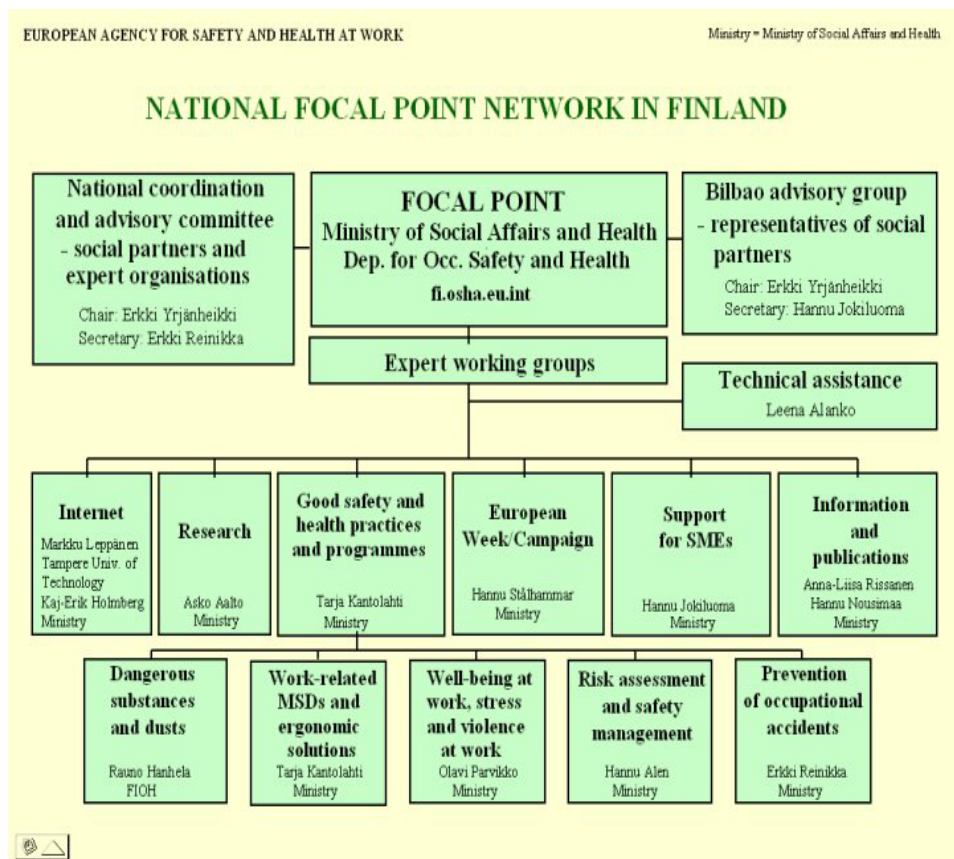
EUROPEAN AGENCY FOR SAFETY AND HEALTH AT WORK

Ministry = Ministry of Social Affairs and Health

NATIONAL FOCAL POINT NETWORK IN FINLAND

National coordination and advisory committee - social partners and expert organisations

Chair: Erkki Yrjänheikki
Secretary: Erkki Reinikka

FOCAL POINT
Ministry of Social Affairs and Health
Dep. for Occ. Safety and Health
fi.osha.eu.int

Bilbao advisory group - representatives of social partners

Chair: Erkki Yrjänheikki
Secretary: Hannu Jokiluoma

Expert working groups

Technical assistance
Leena Alanko

Internet
Markku Leppänen
Tampere Univ. of Technology
Kaj-Erik Holmberg
Ministry

Research
Asko Aalto
Ministry

Good safety and health practices and programmes
Tarja Kantolahti
Ministry

European Week/Campaign
Hannu Stålhammar
Ministry

Support for SMEs
Hannu Jokiluoma
Ministry

Information and publications
Anna-Liisa Rissanen
Hannu Nousimaa
Ministry

Dangerous substances and dusts
Rauno Hanhela
FIOH

Work-related MSDs and ergonomic solutions
Tarja Kantolahti
Ministry

Well-being at work, stress and violence at work
Olavi Parvikko
Ministry

Risk assessment and safety management
Hannu Alen
Ministry

Prevention of occupational accidents
Erkki Reinikka
Ministry